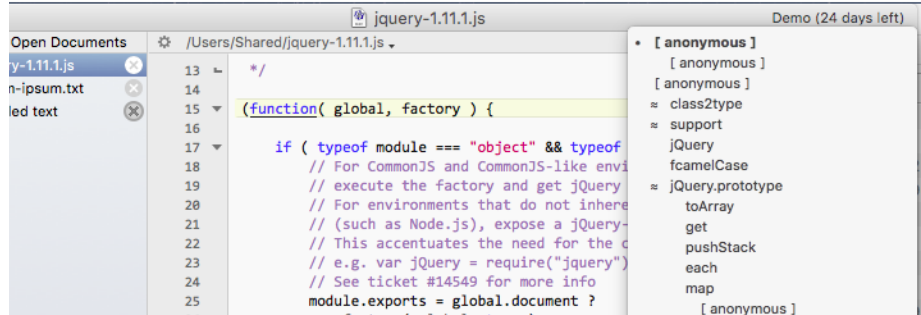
jquery-1.11.1.js

Demo (24 days left)

Open Documents

y-1.11.1.js

n-ipsum.txt

led text

/Users/Shared/jquery-1.11.1.js

13 */
14
15 (function( global, factory ) {
16
17 if ( typeof module === "object" && typeof
18 // For CommonJS and CommonJS-like envi
19 // execute the factory and get jQuery
20 // For environments that do not inhere
21 // (such as Node.js), expose a jQuery-
22 // This accentuates the need for the c
23 // e.g. var jQuery = require("jquery")
24 // See ticket #14549 for more info
25 module.exports = global.document ?

• [ anonymous ]
[ anonymous ]
[ anonymous ]
≈ class2type
≈ support
jQuery
fcamelCase
≈ jQuery.prototype
toArray
get
pushStack
each
map
[ anonymous ]